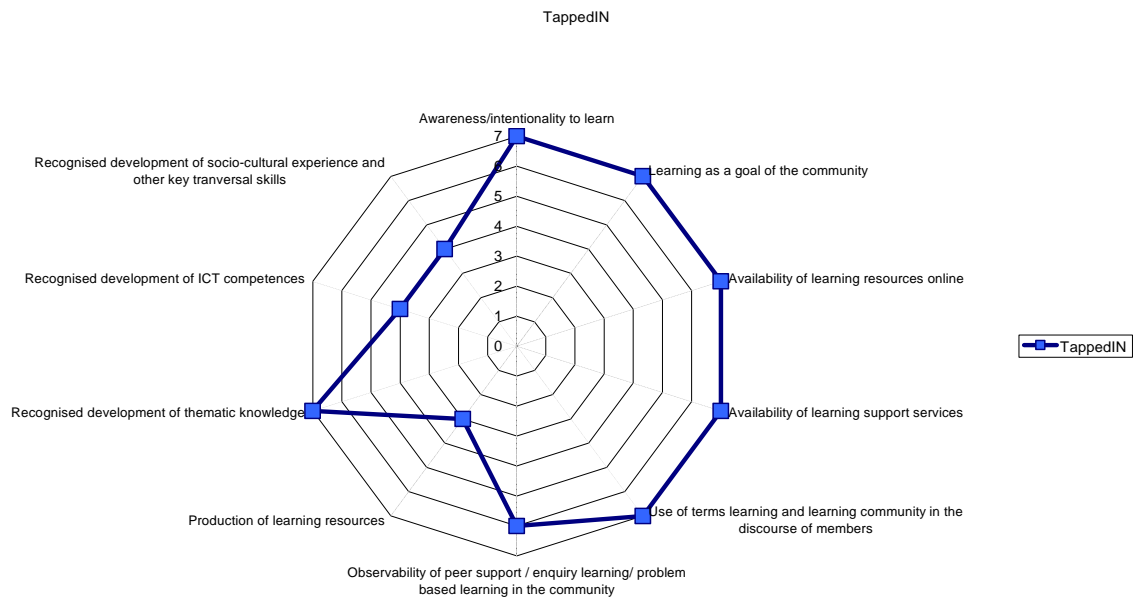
TappedIN

Awareness/intentionality to learn

7
6
5
4
3
2
1
0

Learning as a goal of the community

Availability of learning resources online

Availability of learning support services

Use of terms learning and learning community in the discourse of members

Observability of peer support / enquiry learning/ problem based learning in the community

Production of learning resources

Recognised development of thematic knowledge

Recognised development of ICT competences

Recognised development of socio-cultural experience and other key tranversal skills

TappedIN